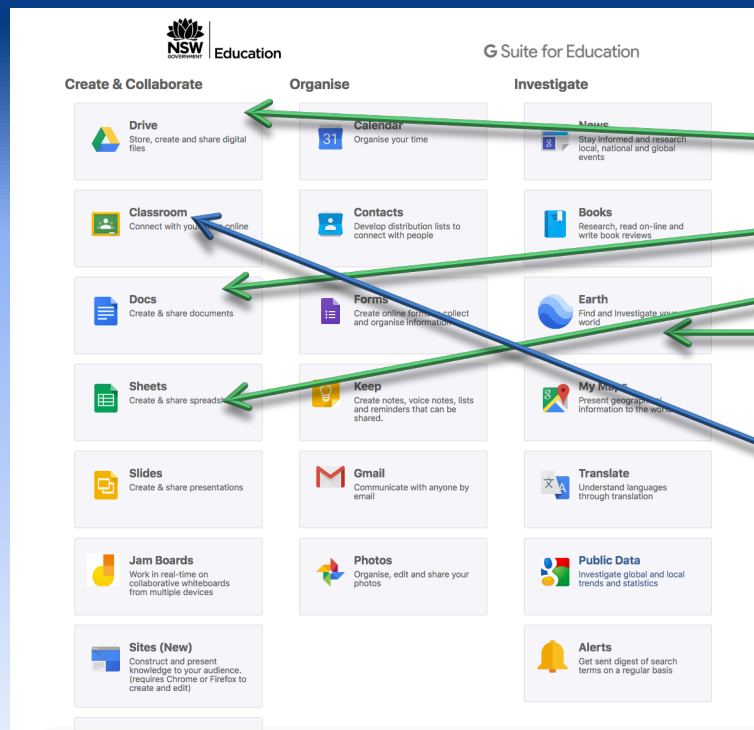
NSW GOVERNMENT Education

G Suite for Education

Create & Collaborate

Drive
Store, create and share digital files

Classroom
Connect with your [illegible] online

Docs
Create & share documents

Sheets
Create & share spreads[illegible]

Slides
Create & share presentations

Jam Boards
Work in real-time on collaborative whiteboards from multiple devices

Sites (New)
Construct and present knowledge to your audience. (requires Chrome or Firefox to create and edit)

Organise

Calendar
Organise your time

Contacts
Develop distribution lists to connect with people

Forms
Create online form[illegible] collect and organise information

Keep
Create notes, voice notes, lists and reminders that can be shared.

Gmail
Communicate with anyone by email

Photos
Organise, edit and share your photos

Investigate

News
Stay informed and research local, national and global events

Books
Research, read on-line and write book reviews

Earth
Find and Investigate you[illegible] world

My Ma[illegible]
Present geographi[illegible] information to the wor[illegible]

Translate
Understand languages through translation

Public Data
Investigate global and local trends and statistics

Alerts
Get sent digest of search terms on a regular basis